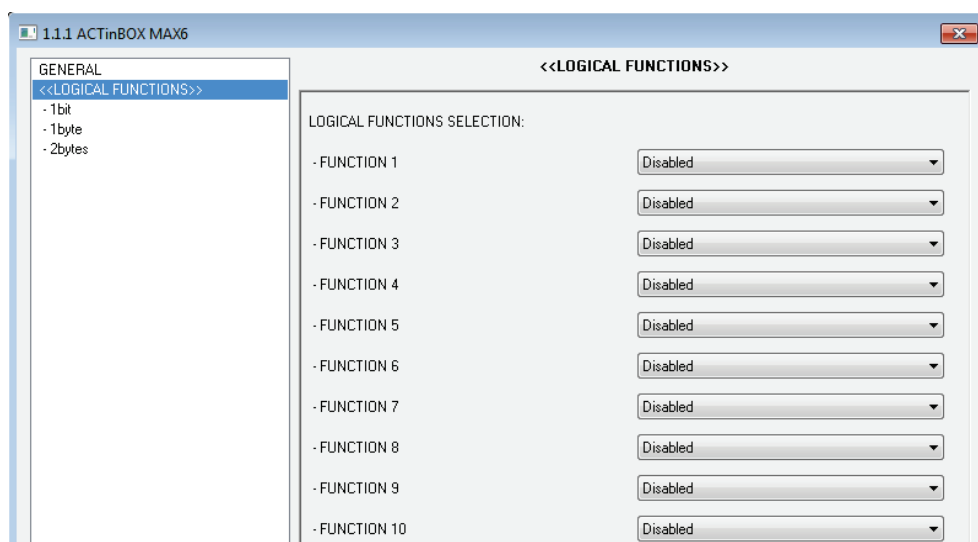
1.1.1 ACTinBOX MAX6

GENERAL
<<LOGICAL FUNCTIONS>>
- 1bit
- 1byte
- 2bytes

<<LOGICAL FUNCTIONS>>

LOGICAL FUNCTIONS SELECTION:

| | |
|---|---|
| - FUNCTION 1 | Disabled |
| - FUNCTION 2 | Disabled |
| - FUNCTION 3 | Disabled |
| - FUNCTION 4 | Disabled |
| - FUNCTION 5 | Disabled |
| - FUNCTION 6 | Disabled |
| - FUNCTION 7 | Disabled |
| - FUNCTION 8 | Disabled |
| - FUNCTION 9 | Disabled |
| - FUNCTION 10 | Disabled |